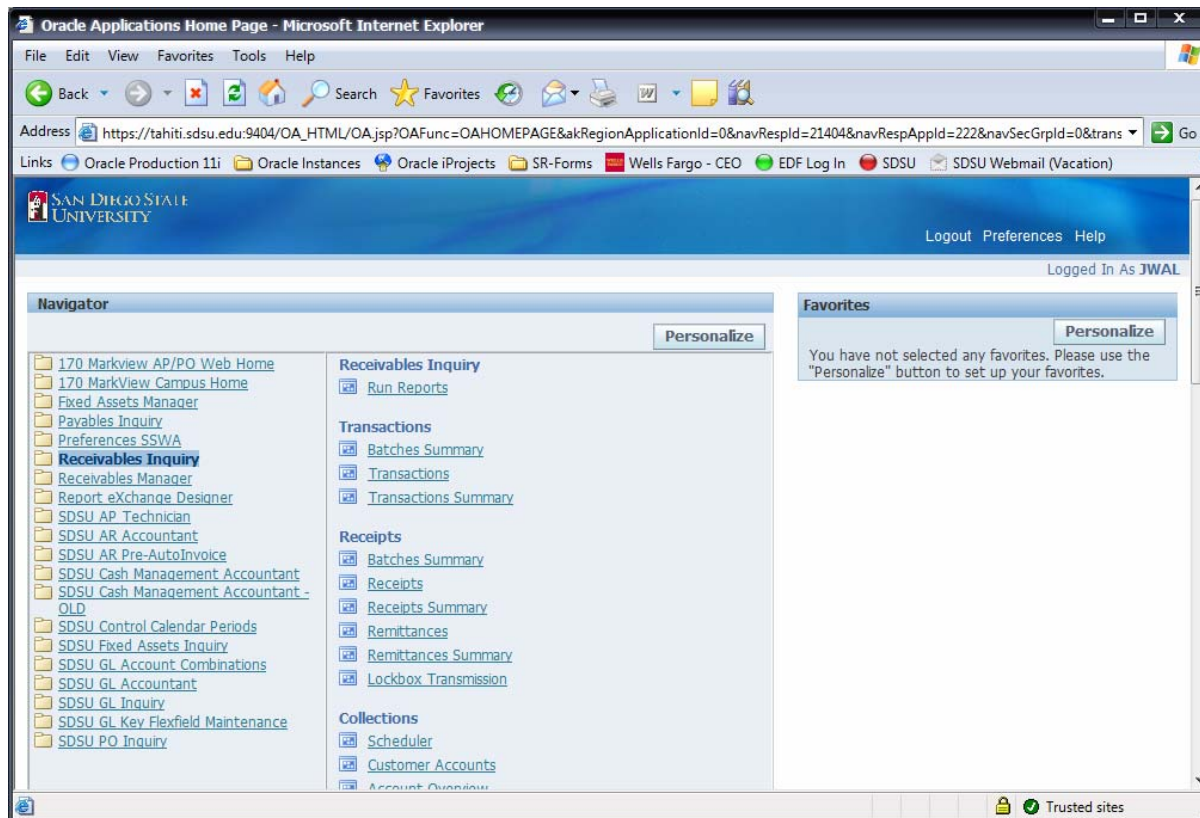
Oracle Applications Home Page - Microsoft Internet Explorer

File Edit View Favorites Tools Help

Back Search Favorites

Address https://tahiti.sdsu.edu:9404/OA_HTML/OA.jsp?OAFunc=OAHOMEPAGE&akRegionApplicationId=0&navRespId=21404&navRespAppId=222&navSecGrpId=0&trans Go

Links Oracle Production 11i Oracle Instances Oracle iProjects SR-Forms Wells Fargo - CEO EDF Log In SDSU SDSU Webmail (Vacation)

SAN DIEGO STATE UNIVERSITY

Logout Preferences Help

Logged In As JWAL

Navigator

Personalize

170 Markview AP/PO Web Home
170 MarkView Campus Home
Fixed Assets Manager
Payables Inquiry
Preferences SSWA
Receivables Inquiry
Receivables Manager
Report eXchange Designer
SDSU AP Technician
SDSU AR Accountant
SDSU AR Pre-AutoInvoice
SDSU Cash Management Accountant
SDSU Cash Management Accountant - OLD
SDSU Control Calendar Periods
SDSU Fixed Assets Inquiry
SDSU GL Account Combinations
SDSU GL Accountant
SDSU GL Inquiry
SDSU GL Key Flexfield Maintenance
SDSU PO Inquiry

Receivables Inquiry
Run Reports

Transactions
Batches Summary
Transactions
Transactions Summary

Receipts
Batches Summary
Receipts
Receipts Summary
Remittances
Remittances Summary
Lockbox Transmission

Collections
Scheduler
Customer Accounts
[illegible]

Favorites

Personalize

You have not selected any favorites. Please use the "Personalize" button to set up your favorites.

Trusted sites